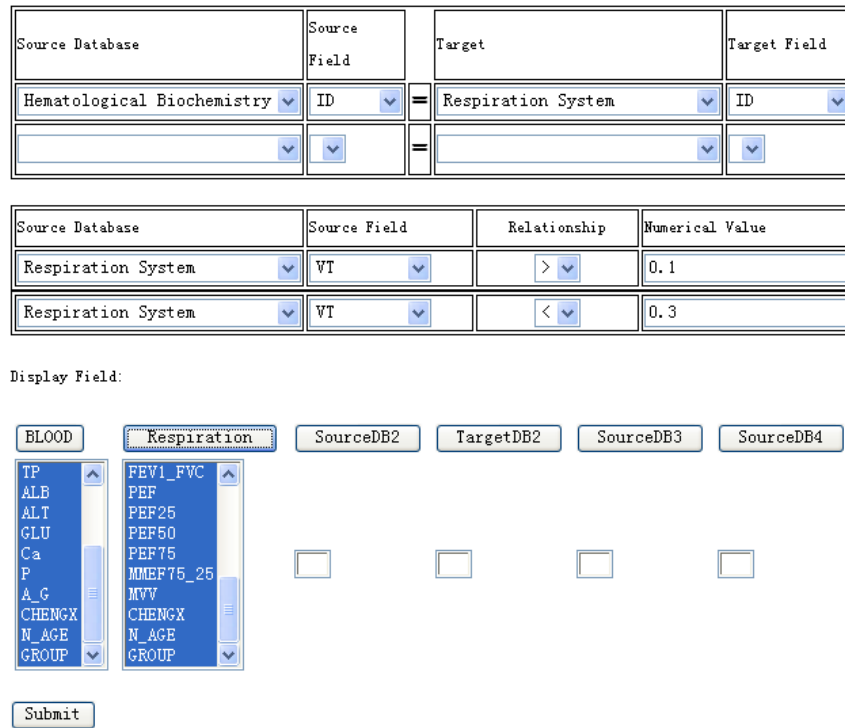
| Source Database | Source Field | | Target | Target Field |
|---|---|---|---|---|
| Hematological Biochemistry | ID | = | Respiration System | ID |
| | | = | | |

| Source Database | Source Field | Relationship | Numerical Value |
|---|---|---|---|
| Respiration System | VT | > | 0.1 |
| Respiration System | VT | < | 0.3 |

Display Field:

BLOOD Respiration SourceDB2 TargetDB2 SourceDB3 SourceDB4

TP
ALB
ALT
GLU
Ca
P
A_G
CHENGX
N_AGE
GROUP

FEV1_FVC
PEF
PEF25
PEF50
PEF75
MMEF75_25
MVV
CHENGX
N_AGE
GROUP

Submit